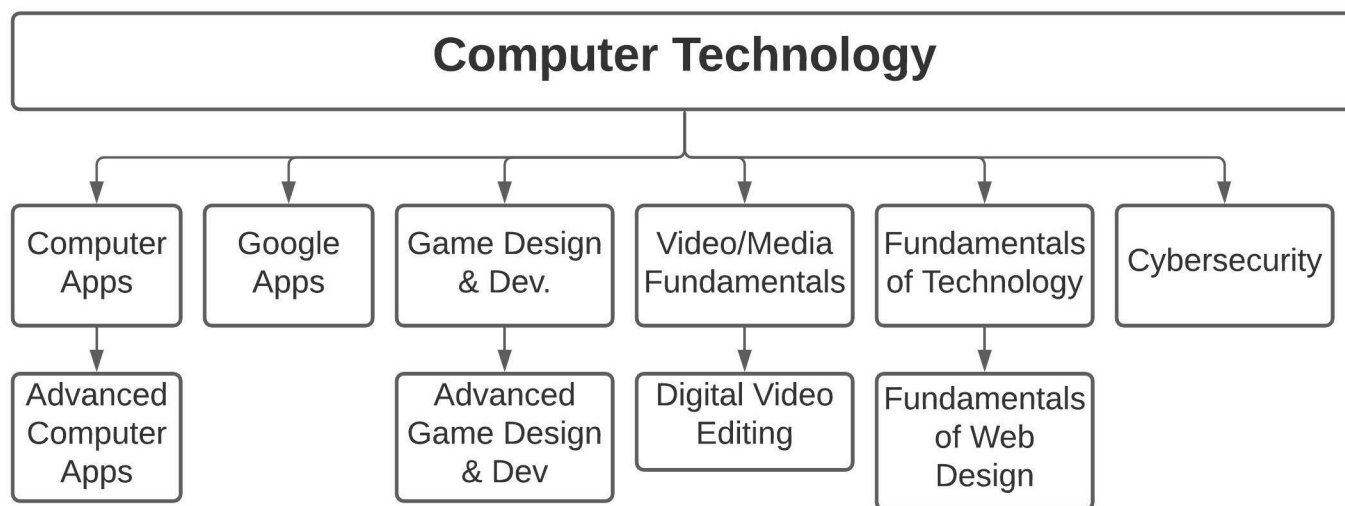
Computer Technology

Computer Apps

Advanced Computer Apps

Google Apps

Game Design & Dev.

Advanced Game Design & Dev

Video/Media Fundamentals

Digital Video Editing

Fundamentals of Technology

Fundamentals of Web Design

Cybersecurity